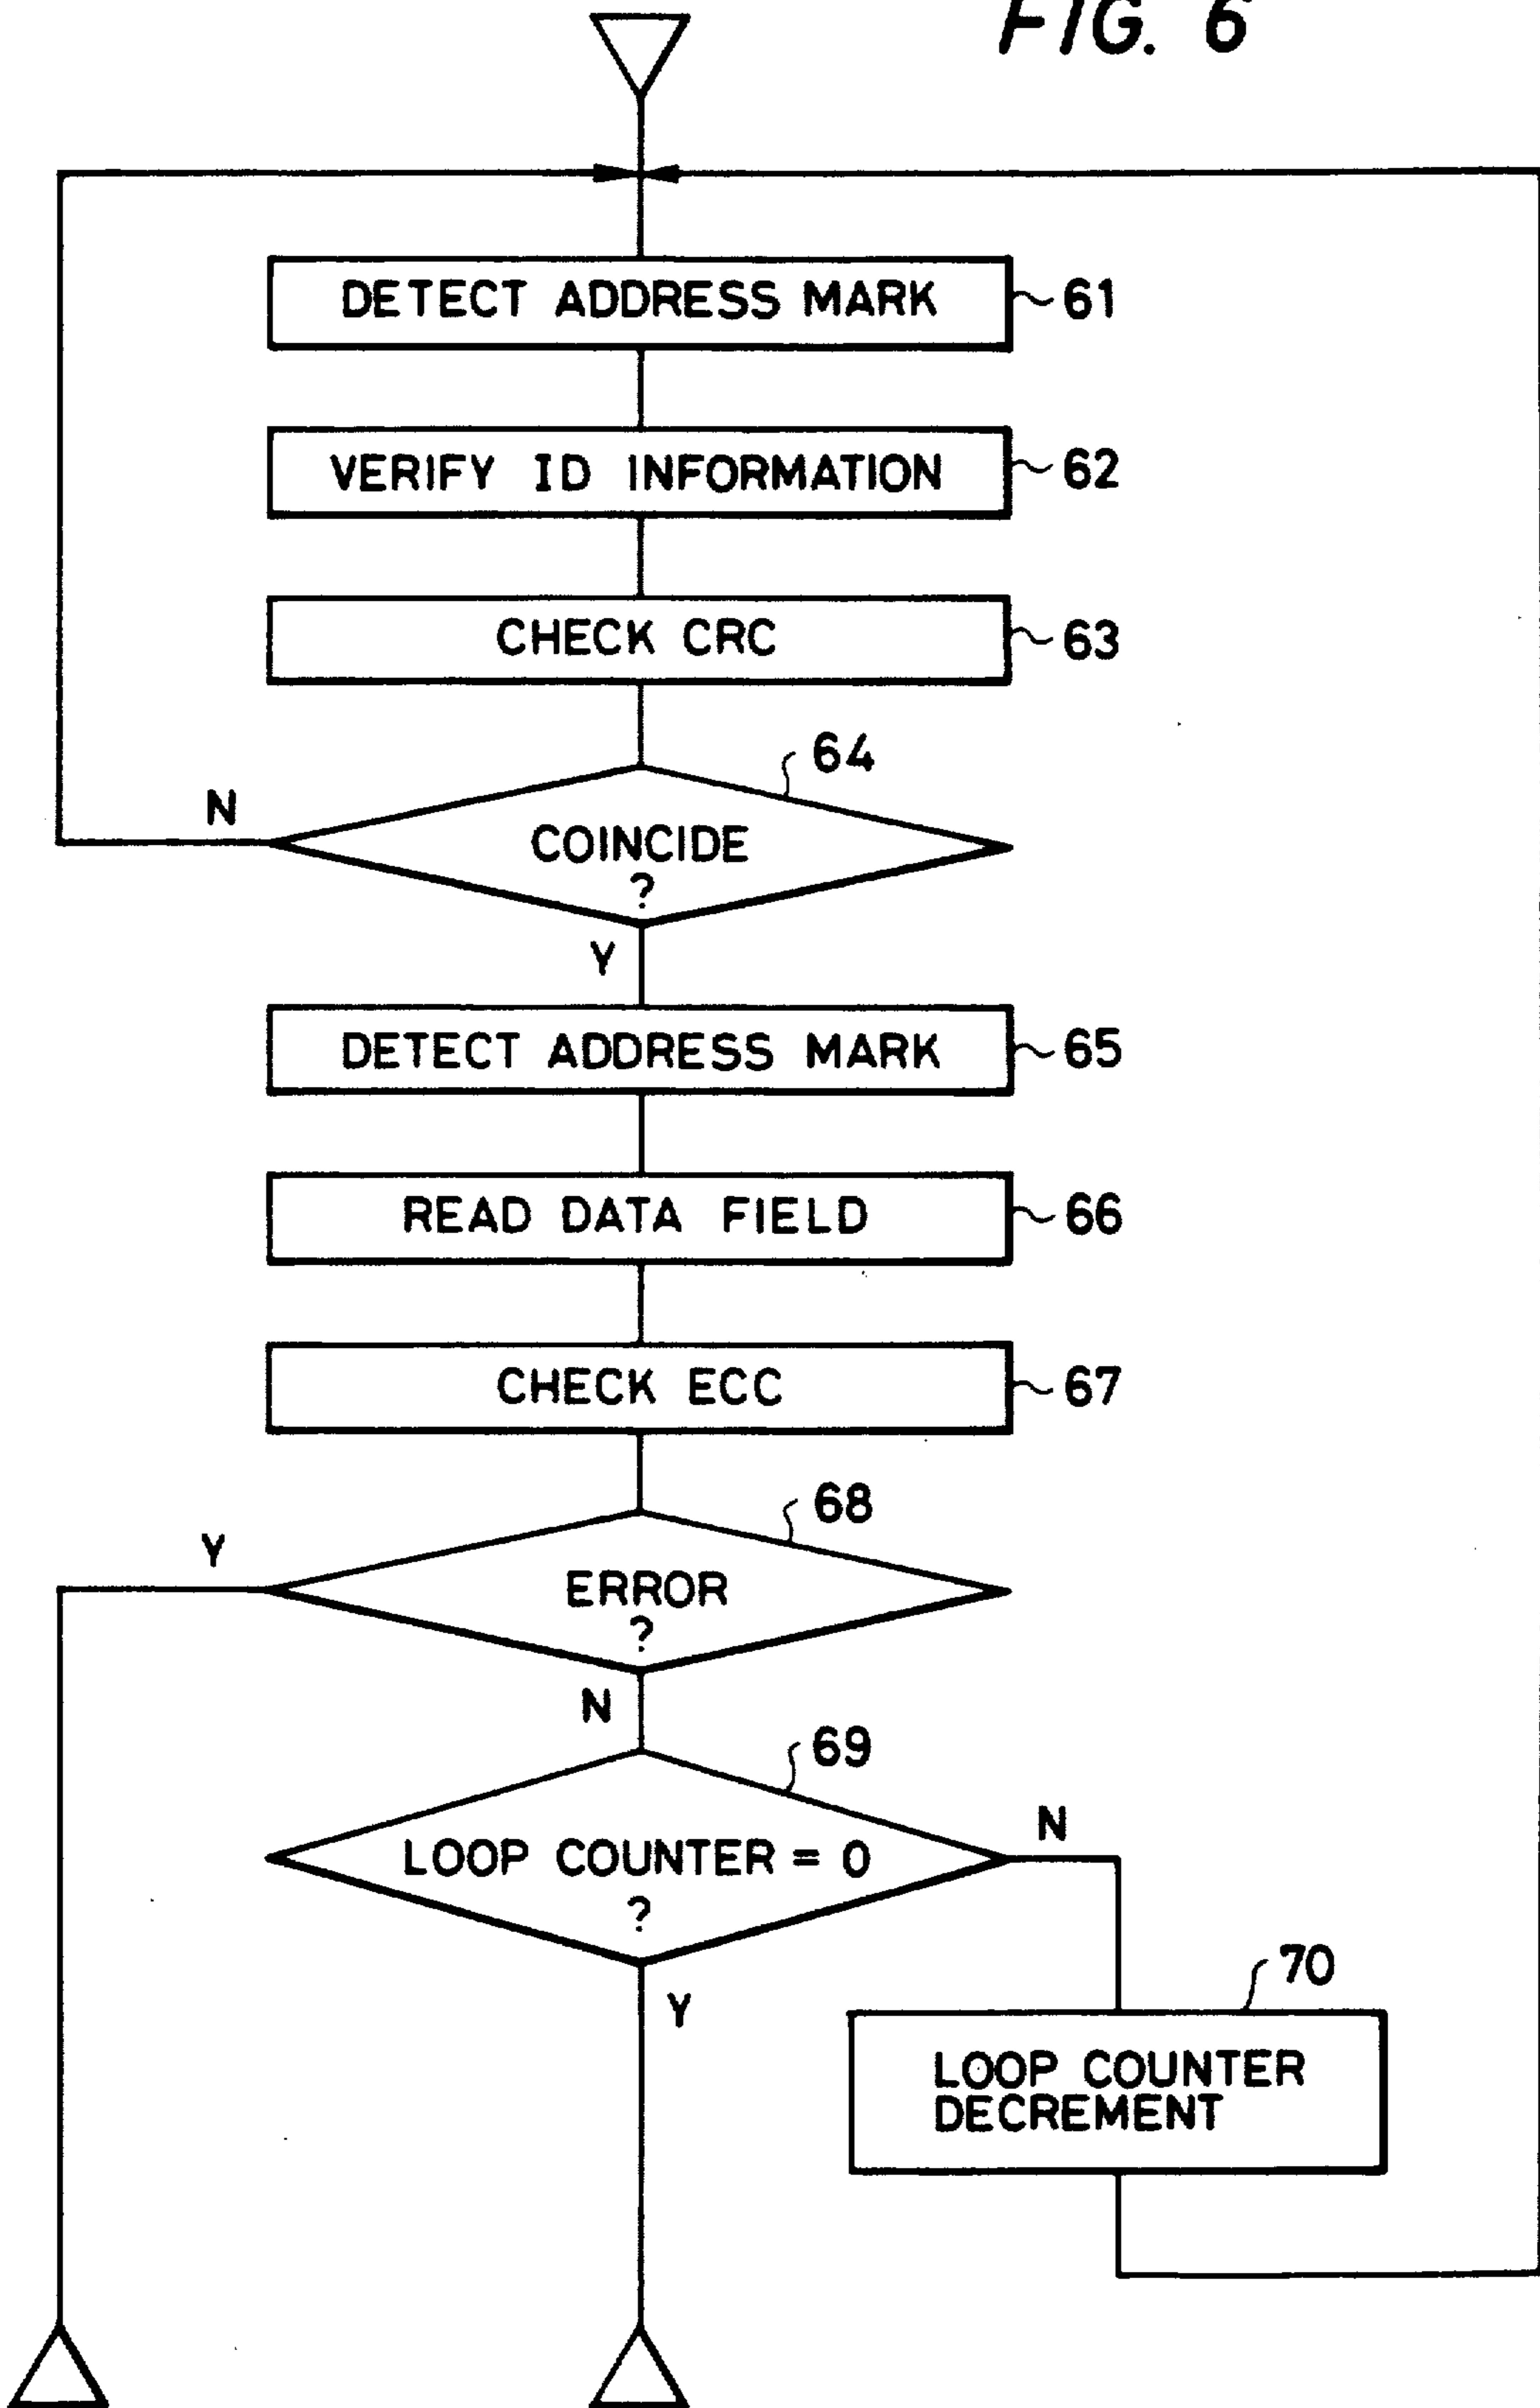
FIG. 6

DETECT ADDRESS MARK 61

VERIFY ID INFORMATION 62

CHECK CRC 63

64

N

COINCIDE ?

Y

DETECT ADDRESS MARK 65

READ DATA FIELD 66

CHECK ECC 67

68

Y

ERROR ?

N

69

LOOP COUNTER = 0 ?

N

Y

70

LOOP COUNTER DECREMENT